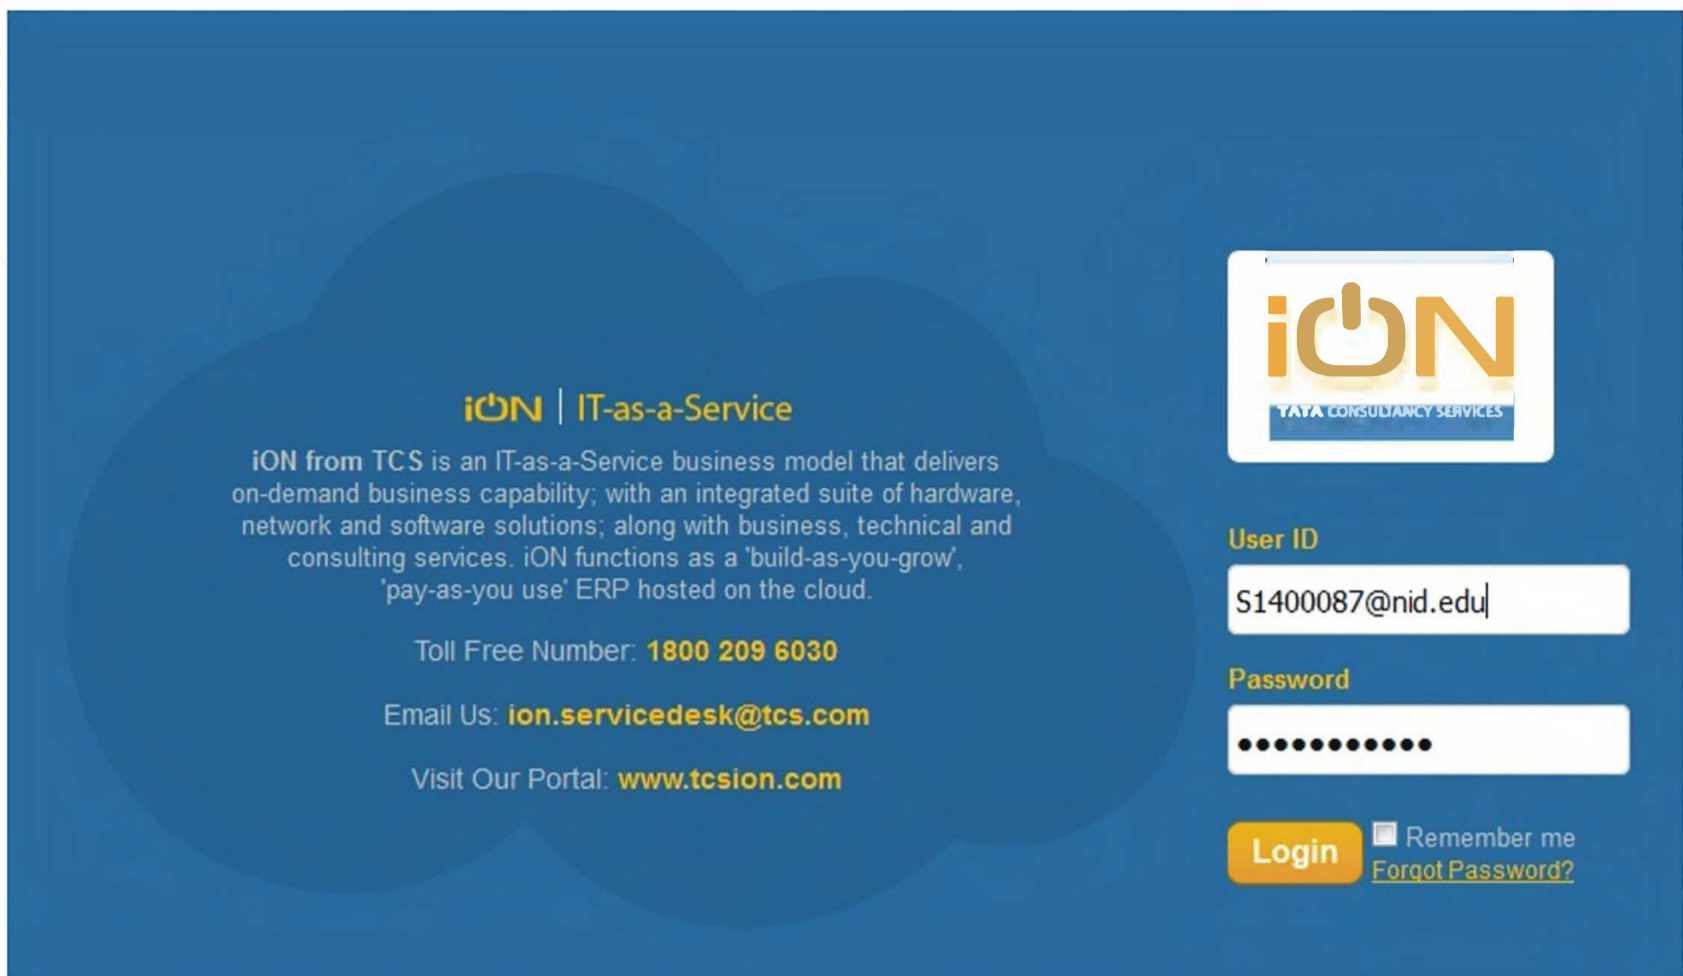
iON | IT-as-a-Service

iON from TCS is an IT-as-a-Service business model that delivers on-demand business capability; with an integrated suite of hardware, network and software solutions; along with business, technical and consulting services. iON functions as a 'build-as-you-grow', 'pay-as-you use' ERP hosted on the cloud.

Toll Free Number: 1800 209 6030

Email Us: ion.servicedesk@tcs.com

Visit Our Portal: www.tcsion.com

iON
TATA CONSULTANCY SERVICES

User ID
S1400087@nid.edu

Password
●●●●●●●●●●●

Login
Remember me
Forgot Password?